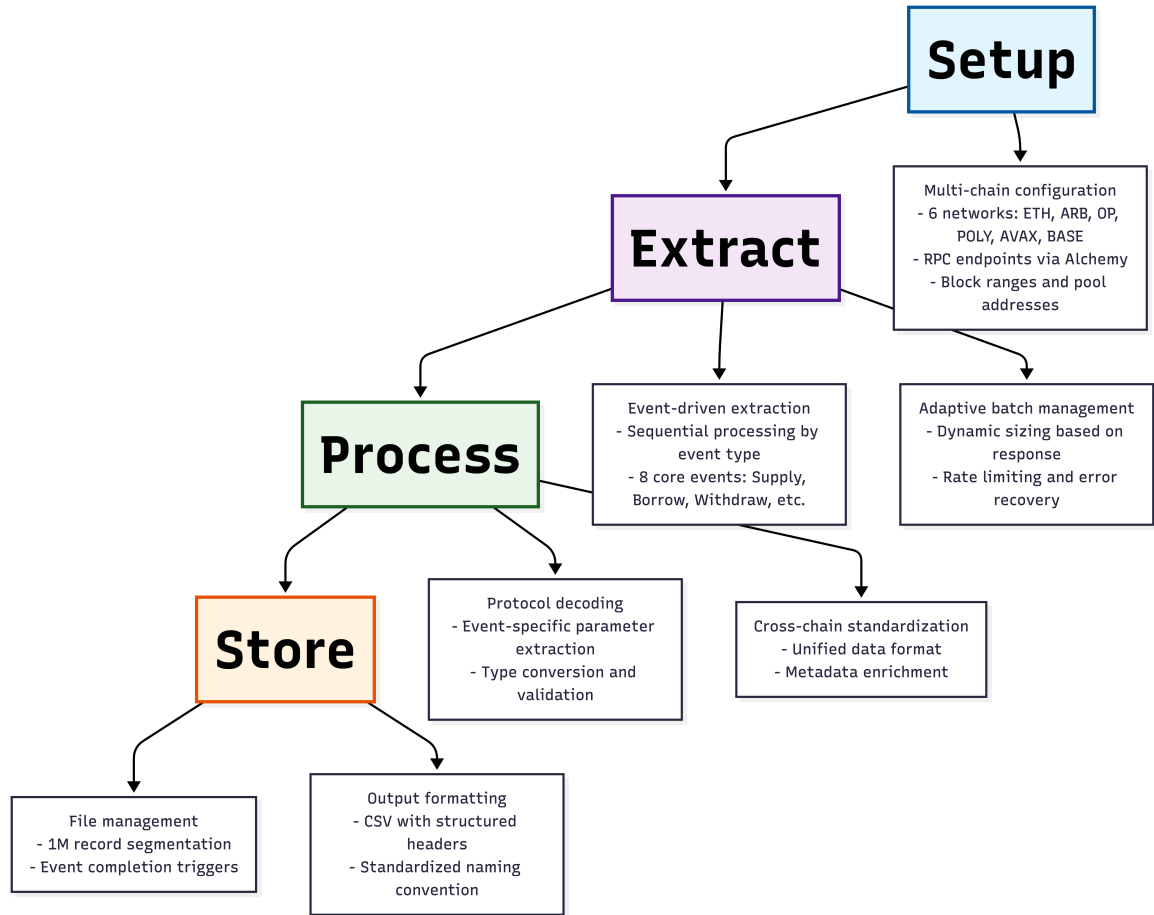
Setup

Multi-chain configuration
- 6 networks: ETH, ARB, OP, POLY, AVAX, BASE
- RPC endpoints via Alchemy
- Block ranges and pool addresses

Extract

Event-driven extraction
- Sequential processing by event type
- 8 core events: Supply, Borrow, Withdraw, etc.

Adaptive batch management
- Dynamic sizing based on response
- Rate limiting and error recovery

Process

Protocol decoding
- Event-specific parameter extraction
- Type conversion and validation

Cross-chain standardization
- Unified data format
- Metadata enrichment

Store

File management
- 1M record segmentation
- Event completion triggers

Output formatting
- CSV with structured headers
- Standardized naming convention